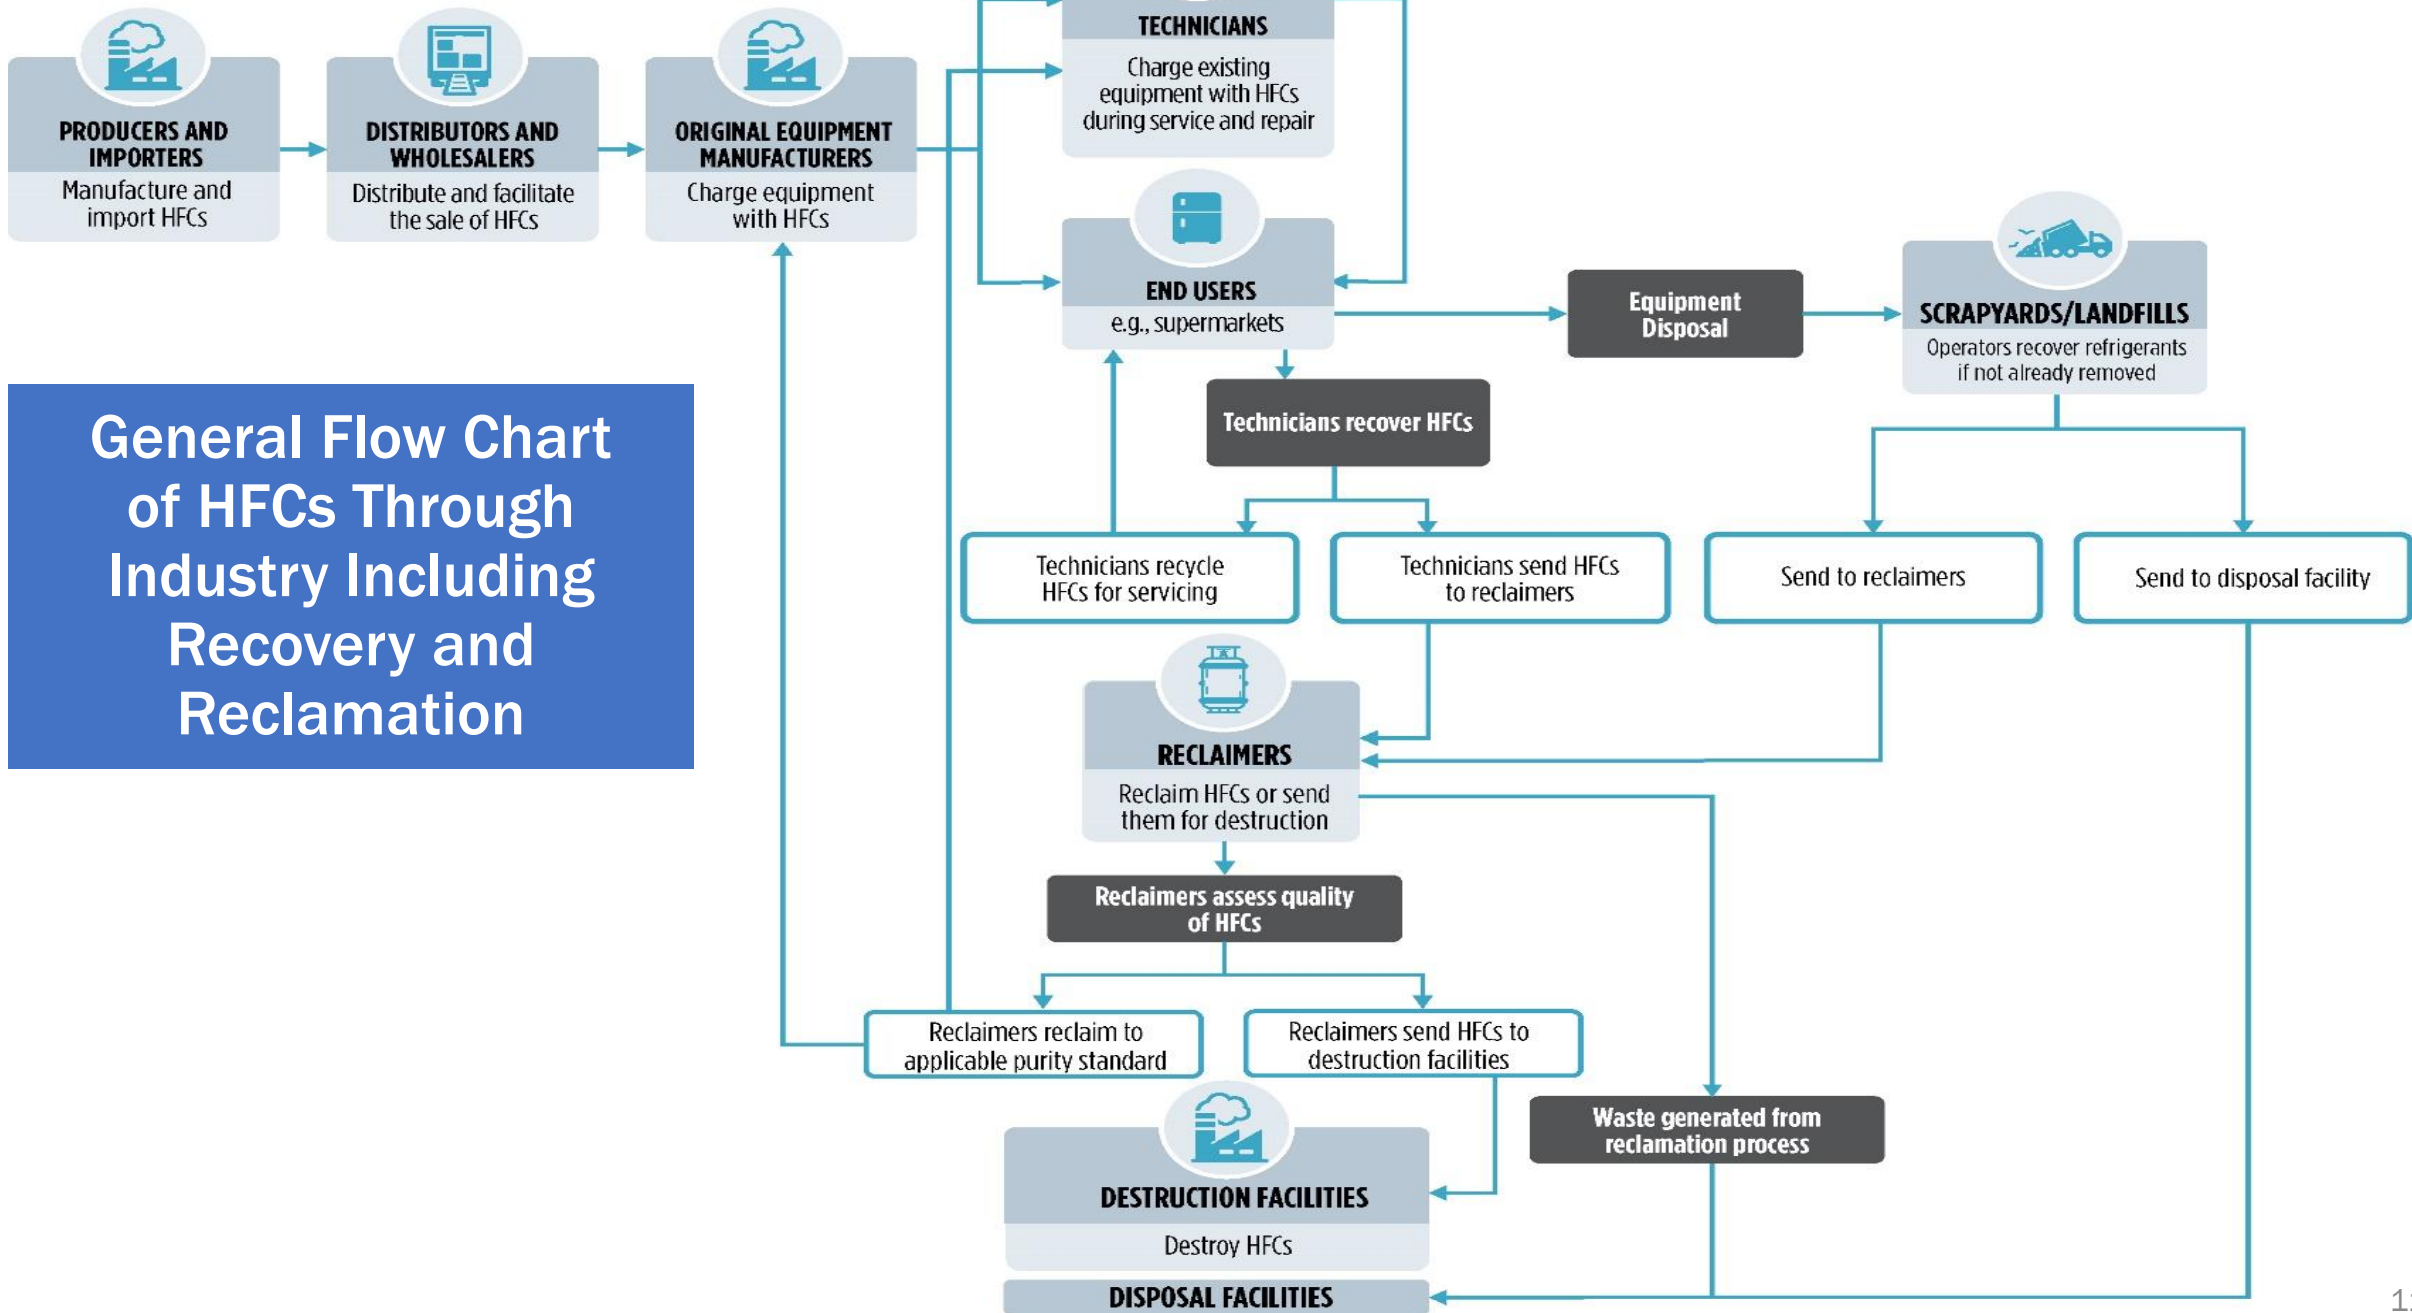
PRODUCERS AND IMPORTERS
Manufacture and import HFCs

DISTRIBUTORS AND WHOLESALERS
Distribute and facilitate the sale of HFCs

ORIGINAL EQUIPMENT MANUFACTURERS
Charge equipment with HFCs

TECHNICIANS
Charge existing equipment with HFCs during service and repair

END USERS
e.g., supermarkets

Equipment Disposal

SCRAPYARDS/LANDFILLS
Operators recover refrigerants if not already removed

General Flow Chart of HFCs Through Industry Including Recovery and Reclamation

Technicians recover HFCs

Technicians recycle HFCs for servicing

Technicians send HFCs to reclaimers

Send to reclaimers

Send to disposal facility

RECLAIMERS
Reclaim HFCs or send them for destruction

Reclaimers assess quality of HFCs

Reclaimers reclaim to applicable purity standard

Reclaimers send HFCs to destruction facilities

Waste generated from reclamation process

DESTRUCTION FACILITIES
Destroy HFCs

DISPOSAL FACILITIES

1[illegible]